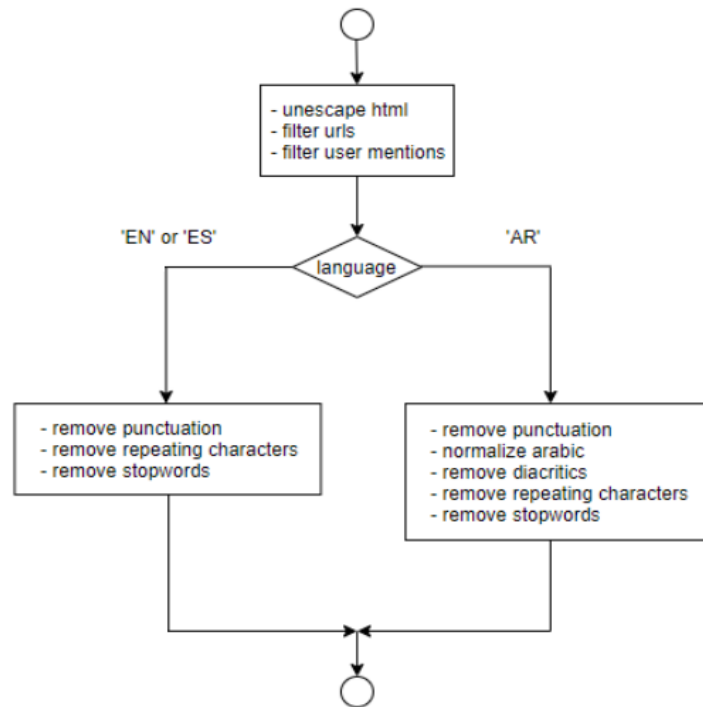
- unescape html
- filter urls
- filter user mentions

'EN' or 'ES'

language

'AR'

- remove punctuation
- remove repeating characters
- remove stopwords

- remove punctuation
- normalize arabic
- remove diacritics
- remove repeating characters
- remove stopwords